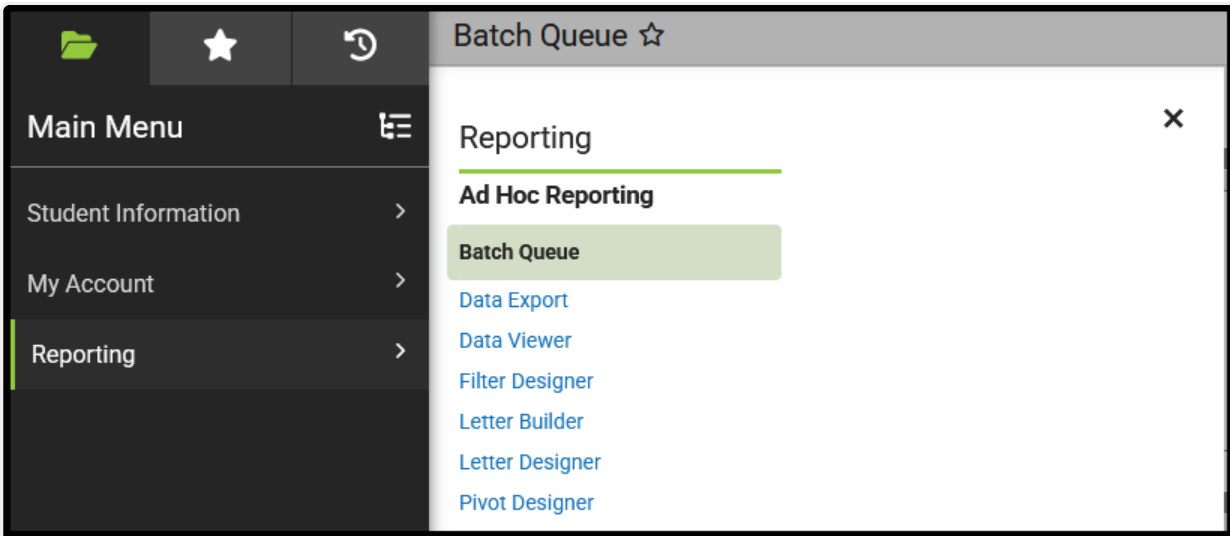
Batch Queue ☆

Main Menu

Student Information

My Account

Reporting

Reporting

Ad Hoc Reporting

Batch Queue

Data Export

Data Viewer

Filter Designer

Letter Builder

Letter Designer

Pivot Designer

×